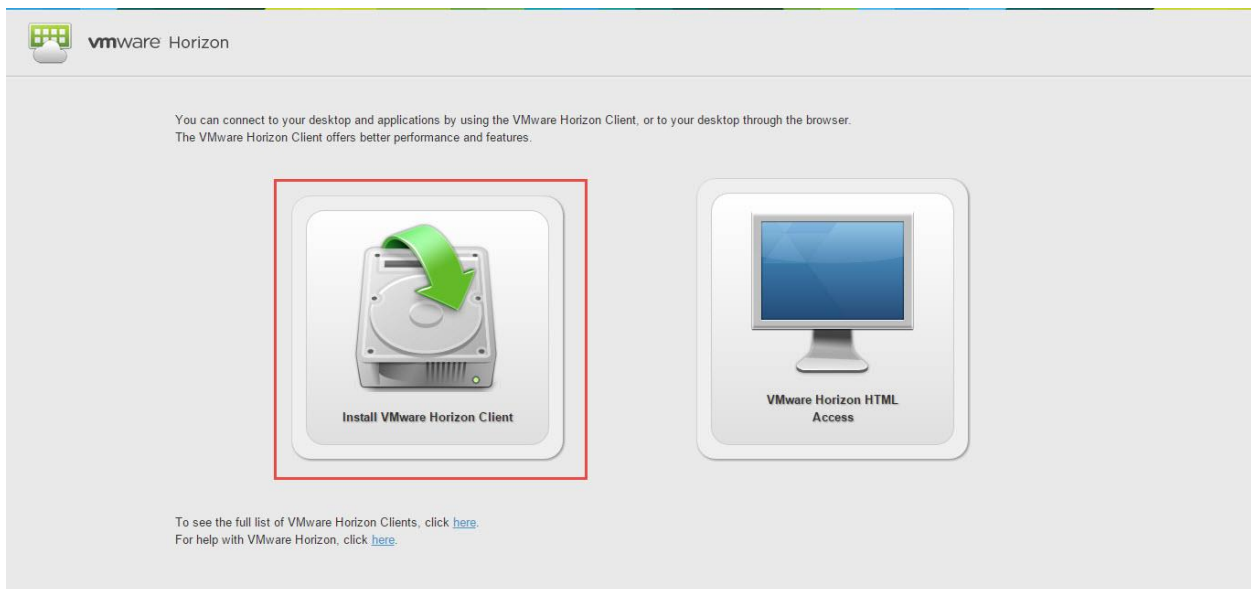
vmware Horizon

You can connect to your desktop and applications by using the VMware Horizon Client, or to your desktop through the browser. The VMware Horizon Client offers better performance and features.

Install VMware Horizon Client

VMware Horizon HTML Access

To see the full list of VMware Horizon Clients, click here.
For help with VMware Horizon, click here.